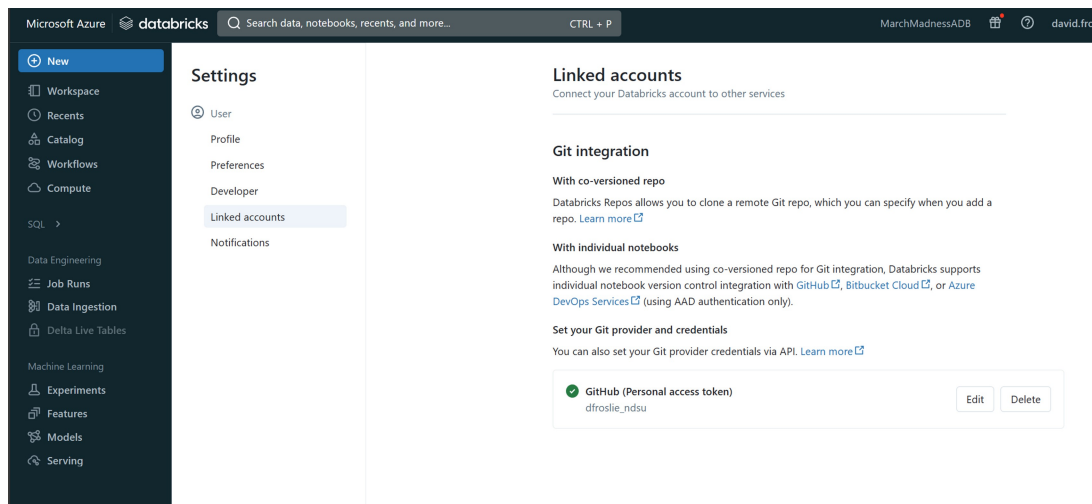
Microsoft Azure databricks Search data, notebooks, recents, and more... CTRL + P MarchMadnessADB david.fro

New
Workspace
Recents
Catalog
Workflows
Compute

SQL >

Data Engineering
Job Runs
Data Ingestion
Delta Live Tables

Machine Learning
Experiments
Features
Models
Serving

Settings

User
Profile
Preferences
Developer
Linked accounts
Notifications

Linked accounts
Connect your Databricks account to other services

Git integration

With co-versioned repo
Databricks Repos allows you to clone a remote Git repo, which you can specify when you add a repo. Learn more

With individual notebooks
Although we recommended using co-versioned repo for Git integration, Databricks supports individual notebook version control integration with GitHub, Bitbucket Cloud, or Azure DevOps Services (using AAD authentication only).

Set your Git provider and credentials
You can also set your Git provider credentials via API. Learn more

GitHub (Personal access token)
dfroslie_ndsu
Edit Delete